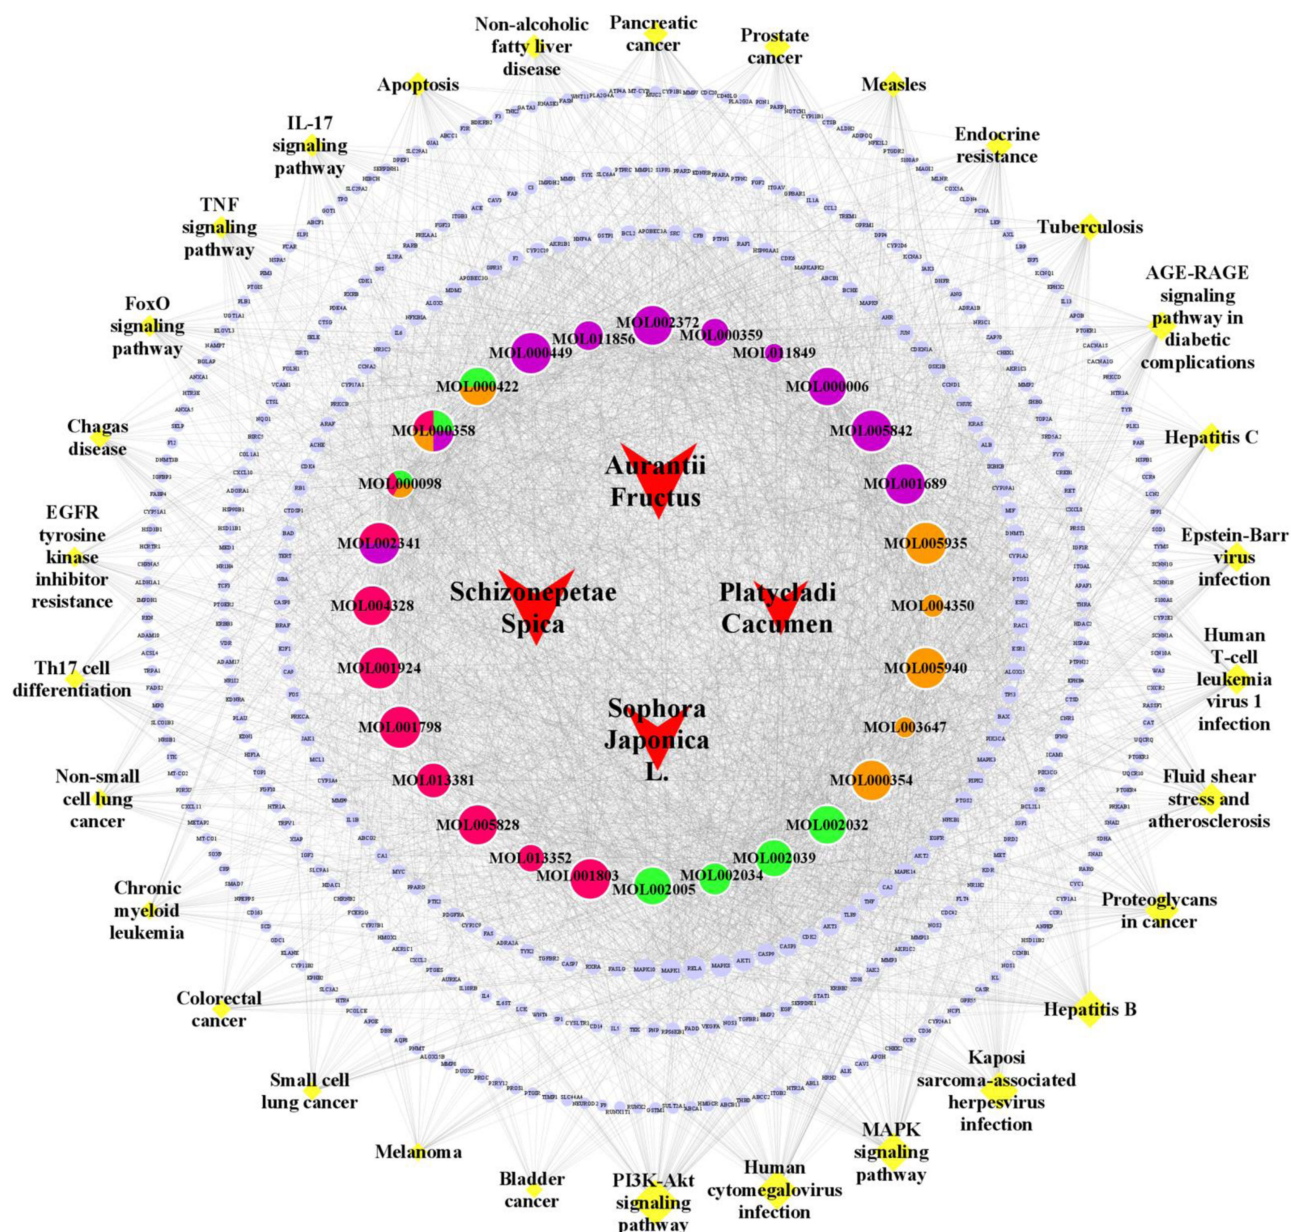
Non-alcoholic fatty liver disease

Pancreatic cancer

Prostate cancer

Measles

Endocrine resistance

Tuberculosis

AGE-RAGE signaling pathway in diabetic complications

Hepatitis C

Epstein-Barr virus infection

Human T-cell leukemia virus 1 infection

Fluid shear stress and atherosclerosis

Proteoglycans in cancer

Hepatitis B

Kaposi sarcoma-associated herpesvirus infection

MAPK signaling pathway

Human cytomegalovirus infection

PI3K-Akt signaling pathway

Bladder cancer

Melanoma

Small cell lung cancer

Colorectal cancer

Chronic myeloid leukemia

Non-small cell lung cancer

Th17 cell differentiation

EGFR tyrosine kinase inhibitor resistance

Chagas disease

FoxO signaling pathway

TNF signaling pathway

IL-17 signaling pathway

Apoptosis

MOL002372
MOL011856
MOL000359
MOL000449
MOL011849
MOL000422
MOL000006
MOL000358
MOL005842
MOL000098
MOL001689
MOL002341
MOL005935
MOL004328
MOL004350
MOL001924
MOL005940
MOL001798
MOL003647
MOL013381
MOL000354
MOL005828
MOL002032
MOL013352
MOL002039
MOL001803
MOL002034
MOL002005

Aurantii Fructus

Schizonepetae Spica

Platycladi Cacumen

Sophora Japonica L.